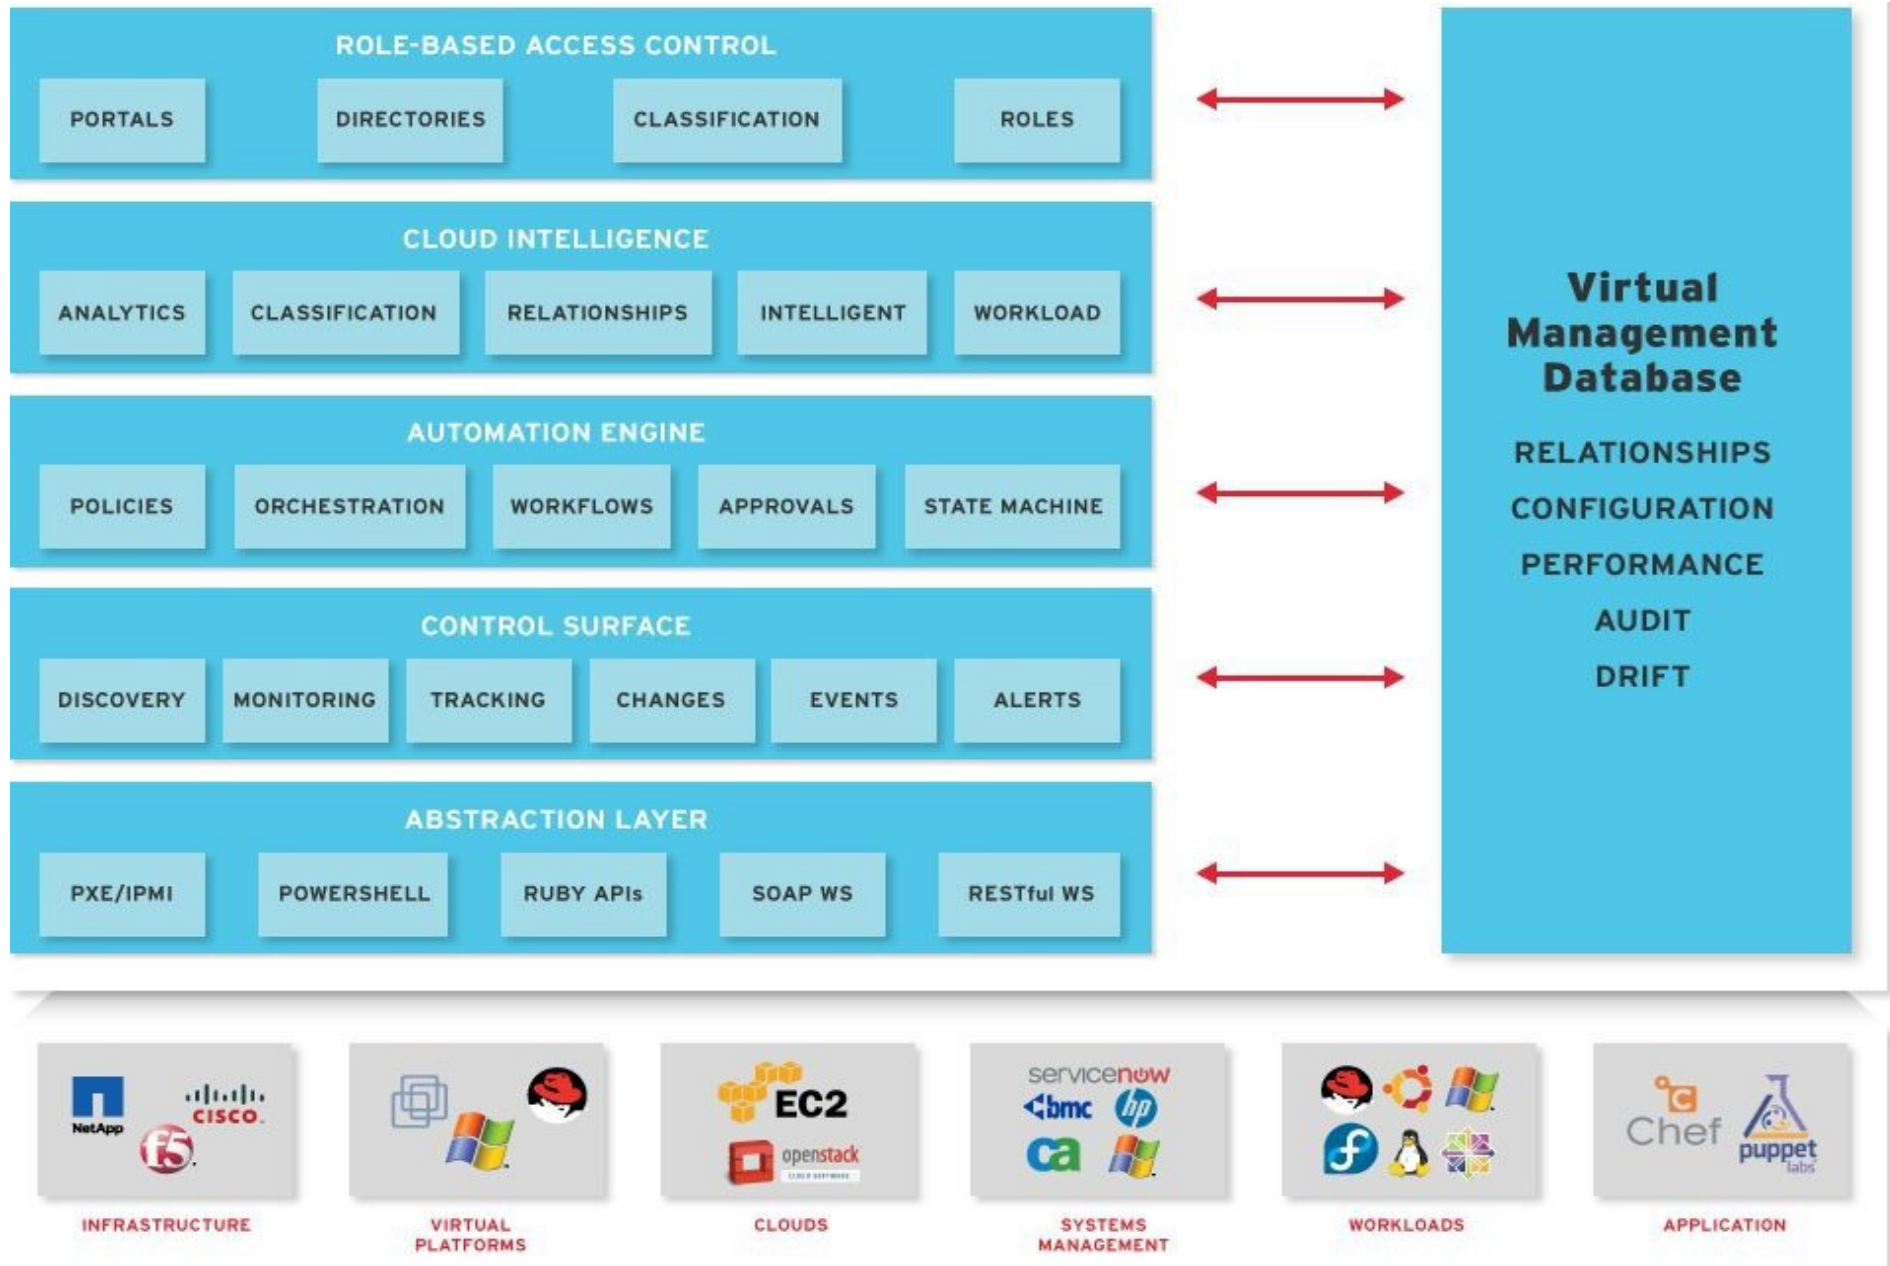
ROLE-BASED ACCESS CONTROL

PORTALS

DIRECTORIES

CLASSIFICATION

ROLES

CLOUD INTELLIGENCE

ANALYTICS

CLASSIFICATION

RELATIONSHIPS

INTELLIGENT

WORKLOAD

AUTOMATION ENGINE

POLICIES

ORCHESTRATION

WORKFLOWS

APPROVALS

STATE MACHINE

CONTROL SURFACE

DISCOVERY

MONITORING

TRACKING

CHANGES

EVENTS

ALERTS

ABSTRACTION LAYER

PXE/IPMI

POWERSHELL

RUBY APIs

SOAP WS

RESTful WS

Virtual Management Database

RELATIONSHIPS

CONFIGURATION

PERFORMANCE

AUDIT

DRIFT

NetApp CISCO f5

INFRASTRUCTURE

VIRTUAL PLATFORMS

EC2 openstack

CLOUDS

servicenow bmc hp ca

SYSTEMS MANAGEMENT

WORKLOADS

Chef puppet labs

APPLICATION